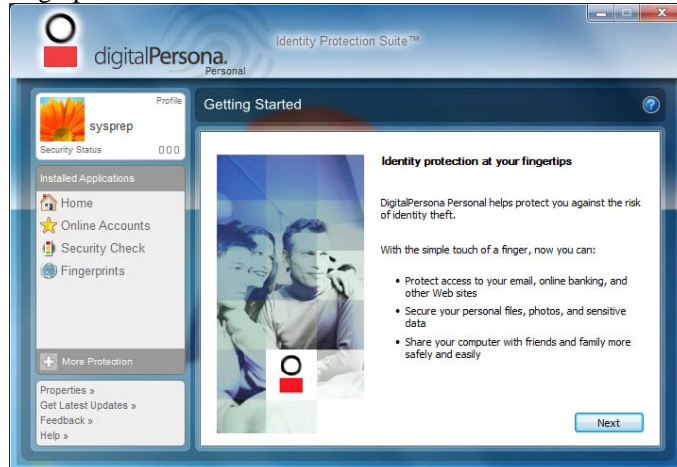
digitalPersona.
Personal

Identity Protection Suite™

Profile
sysprep
Security Status

Installed Applications
Home
Online Accounts
Security Check
Fingerprints

More Protection

Properties »
Get Latest Updates »
Feedback »
Help »

Getting Started

Identity protection at your fingertips

DigitalPersona Personal helps protect you against the risk of identity theft.

With the simple touch of a finger, now you can:

• Protect access to your email, online banking, and other Web sites
• Secure your personal files, photos, and sensitive data
• Share your computer with friends and family more safely and easily

Next